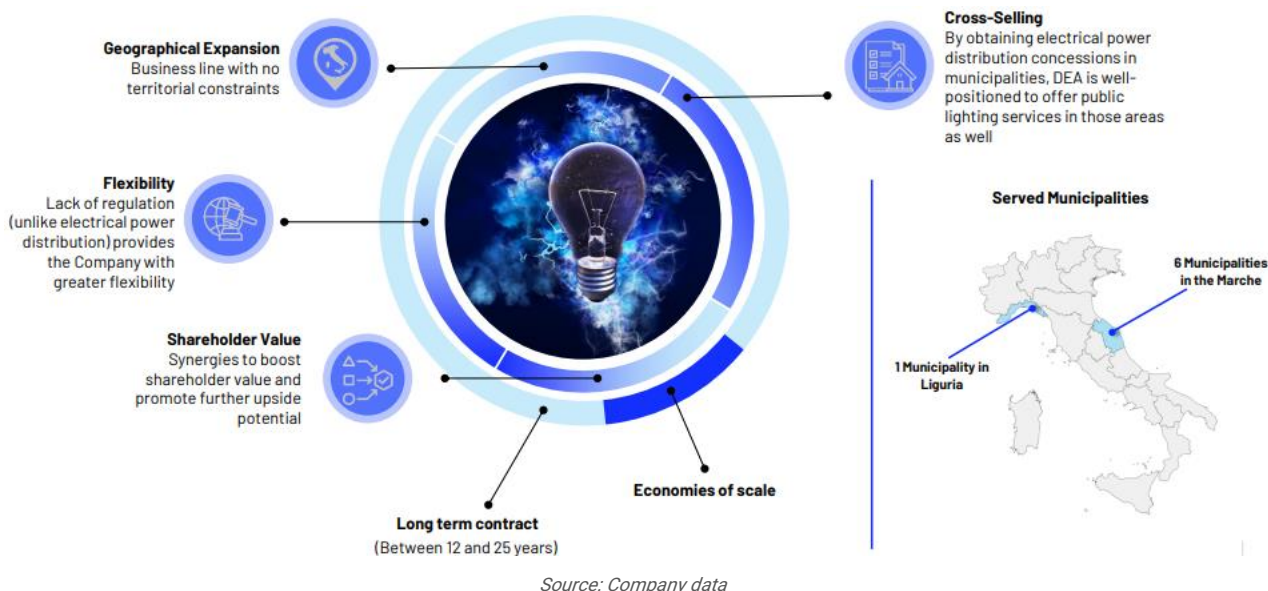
Geographical Expansion
Business line with no territorial constraints

Cross-Selling
By obtaining electrical power distribution concessions in municipalities, DEA is well-positioned to offer public lighting services in those areas as well

Flexibility
Lack of regulation (unlike electrical power distribution) provides the Company with greater flexibility

Served Municipalities

6 Municipalities in the Marche

1 Municipality in Liguria

Shareholder Value
Synergies to boost shareholder value and promote further upside potential

Economies of scale

Long term contract
(Between 12 and 25 years)

Source: Company data